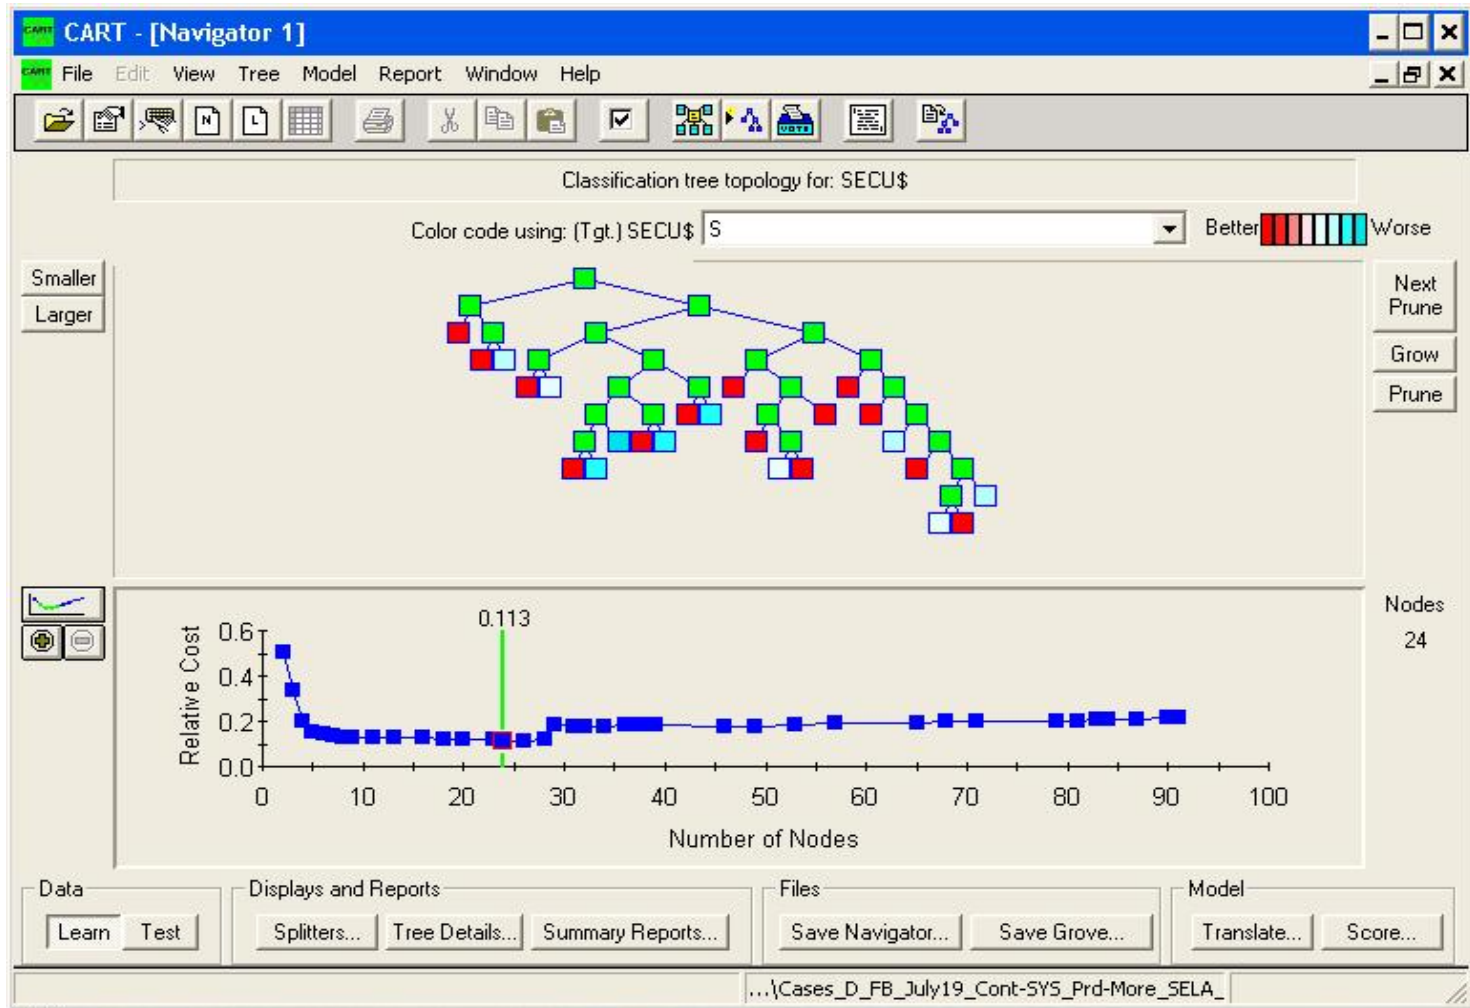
CART - [Navigator 1]

File Edit View Tree Model Report Window Help

Classification tree topology for: SECU$

Color code using: (Tgt.) SECU$ S

Better Worse

Smaller
Larger

Next Prune
Grow
Prune

Nodes
24

0.113

Relative Cost

0.6
0.4
0.2
0.0

0 10 20 30 40 50 60 70 80 90 100

Number of Nodes

Data
Learn Test

Displays and Reports
Splitters... Tree Details... Summary Reports...

Files
Save Navigator... Save Grove...

Model
Translate... Score...

...\Cases_D_FB_July19_Cont-SYS_Prd-More_SELA_